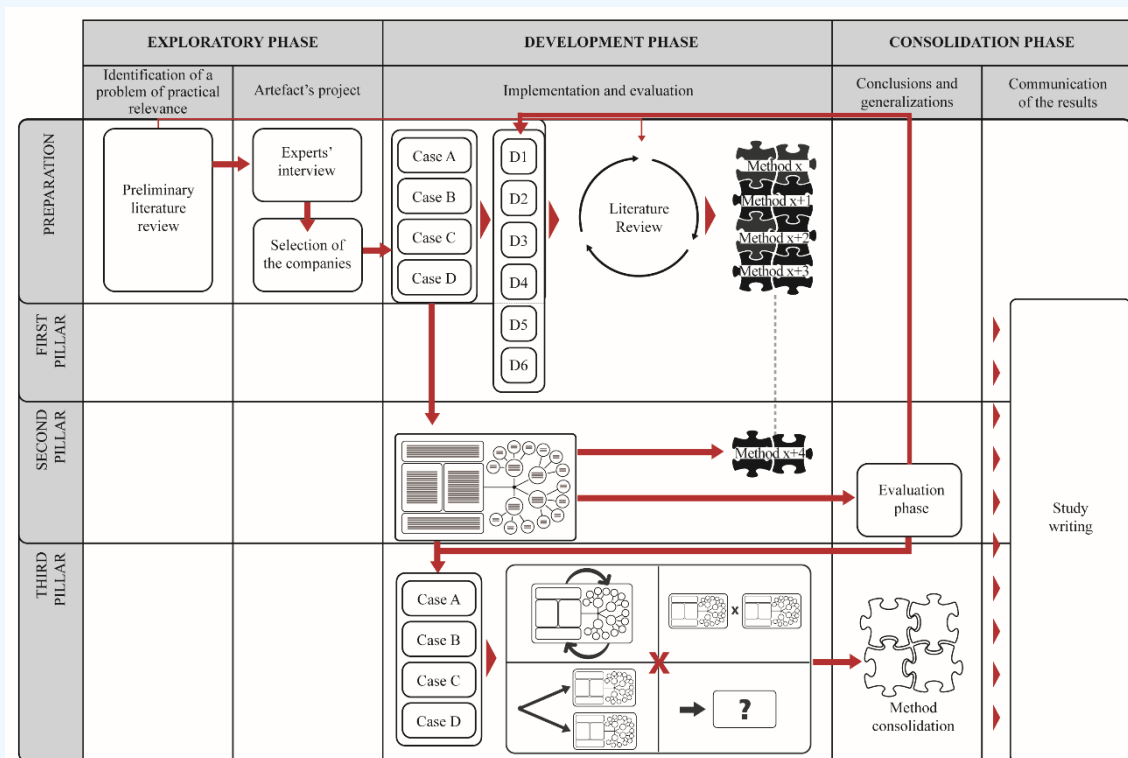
| | EXPLORATORY PHASE | | DEVELOPMENT PHASE | CONSOLIDATION PHASE | |
|---|---|---|---|---|---|
| | Identification of a problem of practical relevance | Artefact's project | Implementation and evaluation | Conclusions and generalizations | Communication of the results |
| PREPARATION | Preliminary literature review | Experts' interview; Selection of the companies | Case A, Case B, Case C, Case D; D1, D2, D3, D4, D5, D6; Literature Review; Method x, Method x+1, Method x+2, Method x+3 | | |
| FIRST PILLAR | | | | | |
| SECOND PILLAR | | | Method x+4 | Evaluation phase | Study writing |
| THIRD PILLAR | | | Case A, Case B, Case C, Case D; x; ? | Method consolidation | |